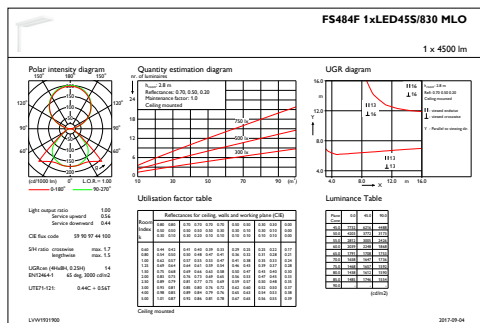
FS484F 1xLED45S/830 MLO

1 x 4500 lm

Polar intensity diagram

150° 180° 150°

120°

90°

60°

30° 0° 30°

(cd/1000 lm) 0° L.O.R.= 1.00

0-180° 90-270°

Quantity estimation diagram

nr. of luminaires

$h_{room}$: 2.8 m

Reflectances: 0.70, 0.50, 0.20

Maintenance factor: 1.0

Ceiling mounted

750 lx

500 lx

300 lx

10 30 50 70 90 (m²)

UGR diagram

$h_{room}$: 2.8 m

Refl: 0.70 0.50 0.20

Ceiling mounted

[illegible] viewed endwise

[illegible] viewed crosswise

Y : Parallel to viewing dir.

4.0 8.0 12.0 m 16.0

Light output ratio 1.00

Service upward 0.56

Service downward 0.44

CIE flux code 59 90 97 44 100

S/H ratio crosswise max. 1.7

lengthwise max. 1.5

UGRcen (4H&8H, 0.25H) 14

EN12464-1 65 deg. 3000 cd/m2

UTE71-121: 0.44C + 0.56T

Utilisation factor table

Reflectances for ceiling, walls and working plane (CIE)

Ceiling mounted

Luminance Table

(cd/m2)

LVW1921900

2017-09-04